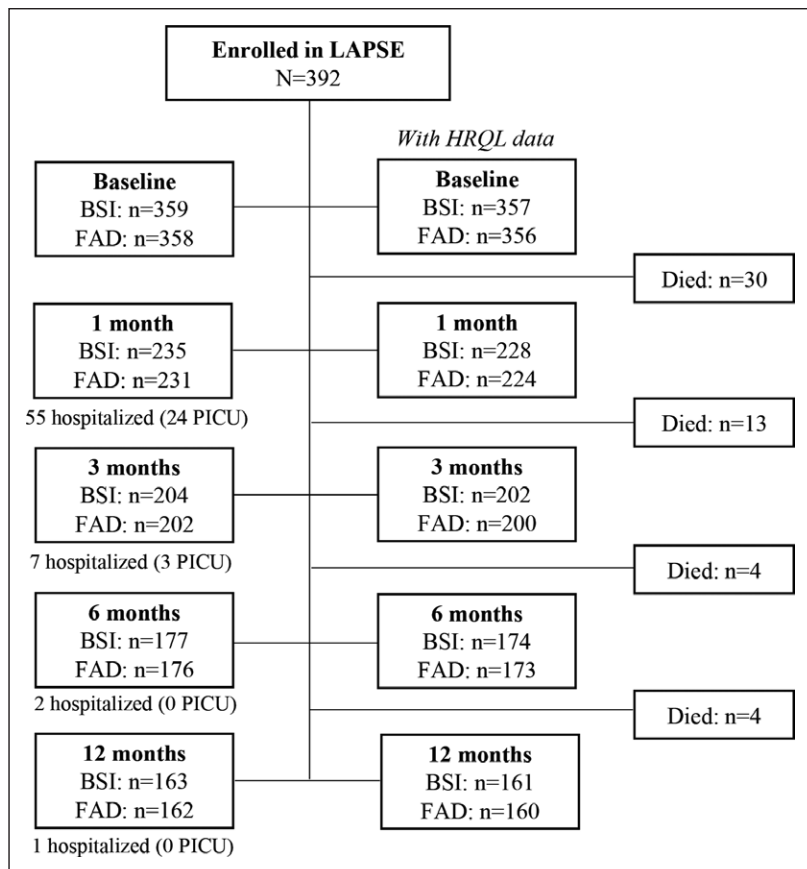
Enrolled in LAPSE
N=392

With HRQL data

Baseline
BSI: n=359
FAD: n=358

Baseline
BSI: n=357
FAD: n=356

Died: n=30

1 month
BSI: n=235
FAD: n=231

1 month
BSI: n=228
FAD: n=224

55 hospitalized (24 PICU)

Died: n=13

3 months
BSI: n=204
FAD: n=202

3 months
BSI: n=202
FAD: n=200

7 hospitalized (3 PICU)

Died: n=4

6 months
BSI: n=177
FAD: n=176

6 months
BSI: n=174
FAD: n=173

2 hospitalized (0 PICU)

Died: n=4

12 months
BSI: n=163
FAD: n=162

12 months
BSI: n=161
FAD: n=160

1 hospitalized (0 PICU)